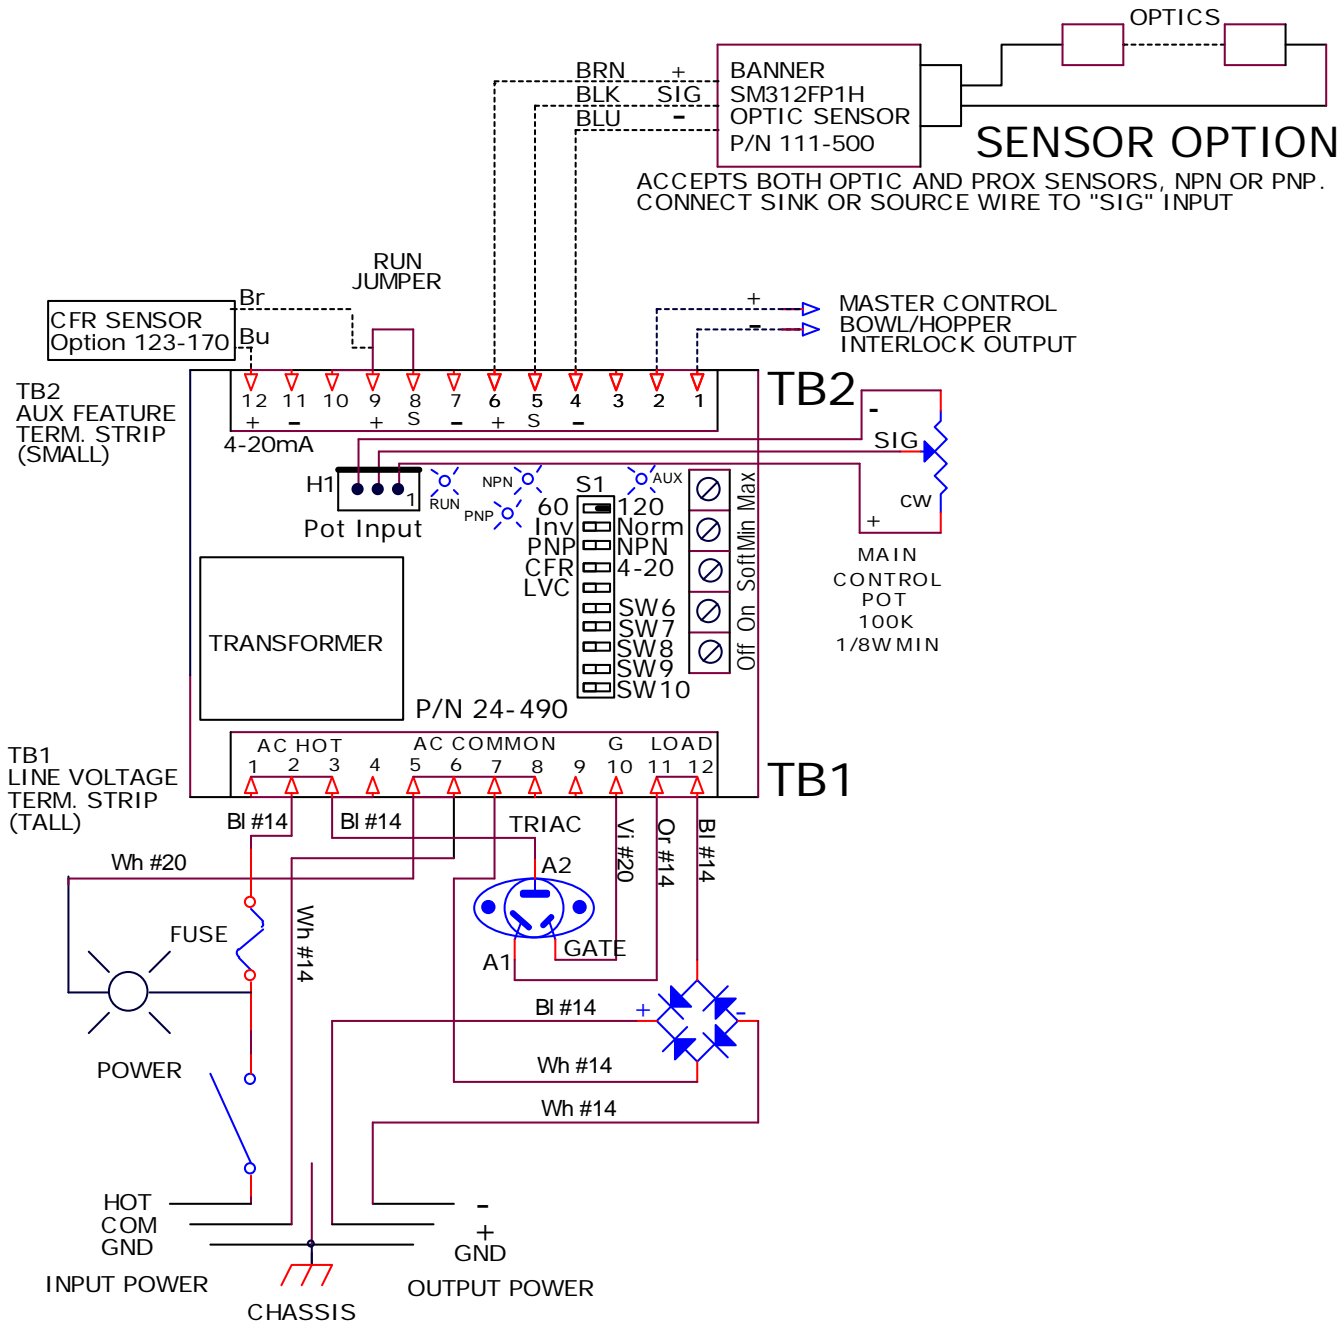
OPTICS

BRN + BANNER
BLK SIG SM312FP1H
BLU - OPTIC SENSOR
P/N 111-500

SENSOR OPTION

ACCEPTS BOTH OPTIC AND PROX SENSORS, NPN OR PNP.
CONNECT SINK OR SOURCE WIRE TO "SIG" INPUT

RUN
JUMPER

CFR SENSOR
Option 123-170

Br
Bu

+
-
MASTER CONTROL
BOWL/HOPPER
INTERLOCK OUTPUT

TB2
AUX FEATURE
TERM. STRIP
(SMALL)

12 11 10 9 8 7 6 5 4 3 2 1
+ - + S - + S -
4-20mA

TB2

-
SIG
CW
+

MAIN
CONTROL
POT
100K
1/8W MIN

H1
1
Pot Input

RUN
NPN
PNP
AUX

S1
60 120
Inv Norm
PNP NPN
CFR 4-20
LVC
SW6
SW7
SW8
SW9
SW10

Max
Min
Soft
On
Off

TRANSFORMER

P/N 24-490

TB1
LINE VOLTAGE
TERM. STRIP
(TALL)

AC HOT AC COMMON G LOAD
1 2 3 4 5 6 7 8 9 10 11 12

TB1

Bl #14
Bl #14
TRIAC
Vi #20
Or #14
Bl #14
Wh #20
A2
FUSE
Wh #14
GATE
A1
Bl #14
+
-
POWER
Wh #14
Wh #14

HOT
COM
GND
INPUT POWER

CHASSIS

-
+
GND
OUTPUT POWER